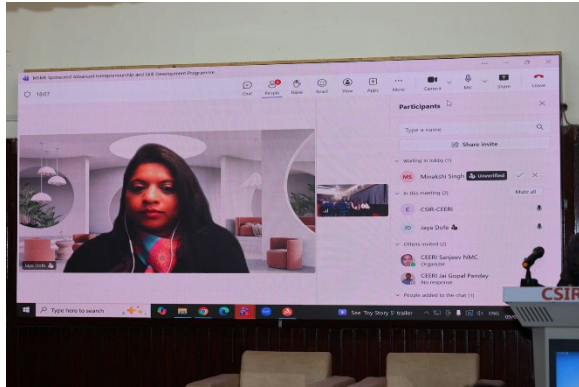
MSME Sponsored Advanced Entrepreneurship and Skill Development Programme

10:07

Chat People Raise React View Apps More Camera Mic Share Leave

Participants

Type a name

Share invite

Waiting in lobby (1)

MS Minakshi Singh Unverified

In this meeting (3) Mute all

C CSIR-CEERI

JD Jaya Dofe

Others invited (2)

CEERI Sanjeev NMC Organizer

CEERI Jai Gopal Pandey No response

People added to the chat (1)

Jaya Dofe

Type here to search

See 'Toy Story 5' trailer

CSIR